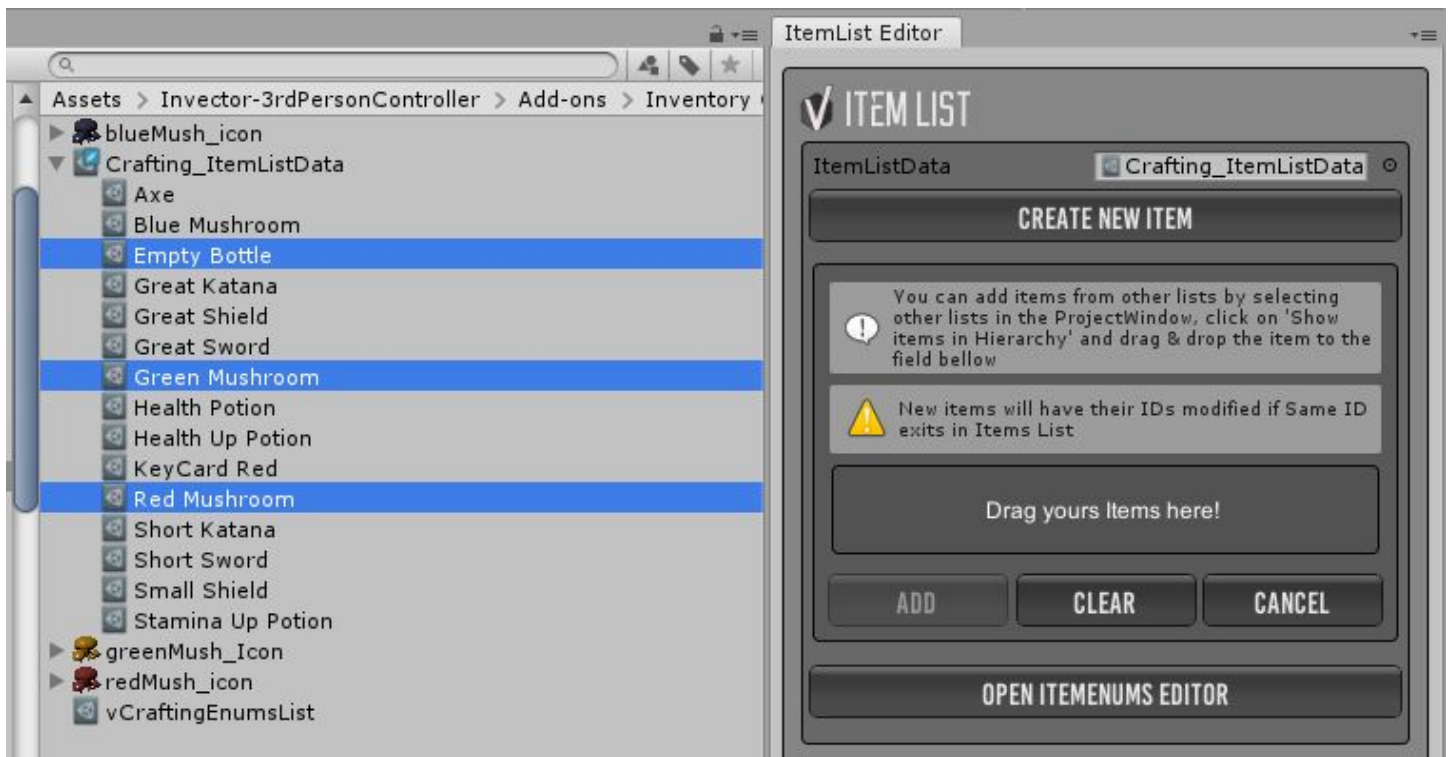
ItemList Editor

Assets > Invector-3rdPersonController > Add-ons > Inventory

blueMush_icon
Crafting_ItemListData
Axe
Blue Mushroom
Empty Bottle
Great Katana
Great Shield
Great Sword
Green Mushroom
Health Potion
Health Up Potion
KeyCard Red
Red Mushroom
Short Katana
Short Sword
Small Shield
Stamina Up Potion
greenMush_Icon
redMush_icon
vCraftingEnumsList

ITEM LIST

ItemListData Crafting_ItemListData

CREATE NEW ITEM

You can add items from other lists by selecting other lists in the ProjectWindow, click on 'Show items in Hierarchy' and drag & drop the item to the field bellow

New items will have their IDs modified if Same ID exits in Items List

Drag yours Items here!

ADD CLEAR CANCEL

OPEN ITEMENUMS EDITOR